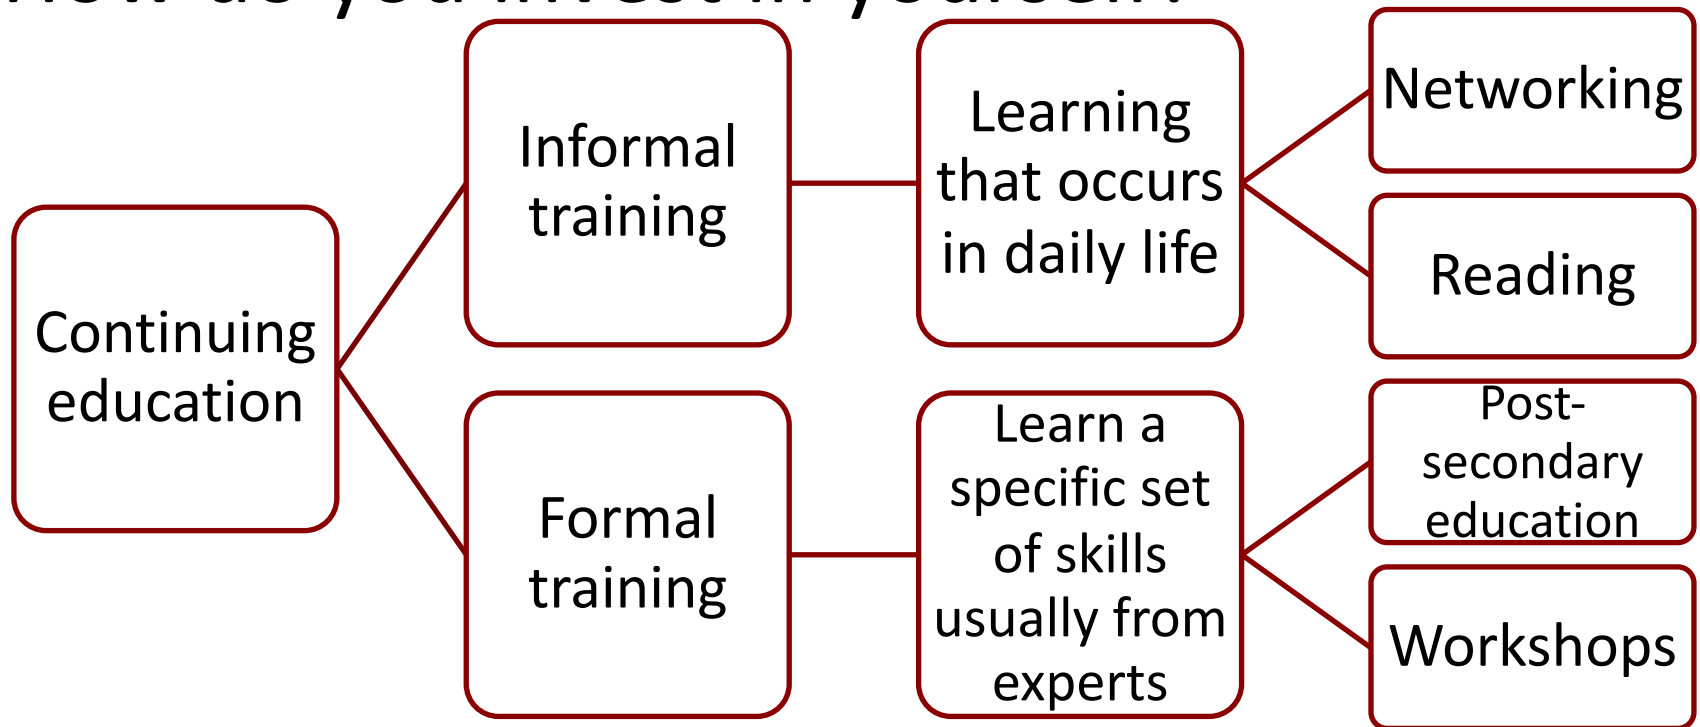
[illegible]

Continuing education

Informal training

Learning that occurs in daily life

Networking

Reading

Formal training

Learn a specific set of skills usually from experts

Post-secondary education

Workshops